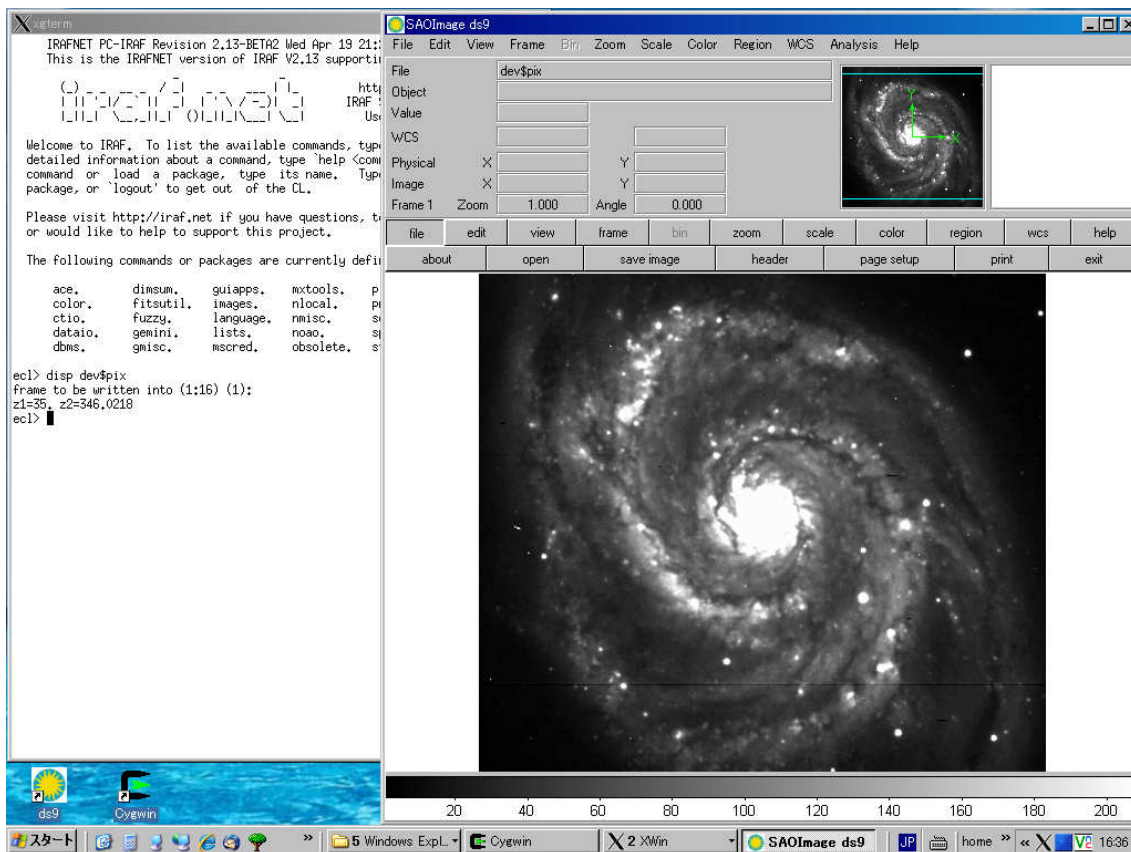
xgterm

IRAFNET PC-IRAF Revision 2.13-BETA2 Wed Apr 19 21:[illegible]
This is the IRAFNET version of IRAF V2.13 supportin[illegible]

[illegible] htt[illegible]
IRAF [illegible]
Us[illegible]

Welcome to IRAF. To list the available commands, typ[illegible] detailed information about a command, type `help <com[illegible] command or load a package, type its name. Typ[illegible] package, or `logout' to get out of the CL.

Please visit http://iraf.net if you have questions, t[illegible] or would like to help to support this project.

The following commands or packages are currently defi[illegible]

ace. dimsum. guiapps. mxtools. p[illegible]
color. fitsutil. images. nlocal. p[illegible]
ctio. fuzzy. language. nmisc. s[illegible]
dataio. gemini. lists. noao. s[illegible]
dbms. gmisc. mscred. obsolete. s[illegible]

ecl> disp dev$pix
frame to be written into (1:16) (1):
z1=35, z2=346.0218
ecl>

SAOImage ds9
File Edit View Frame Bin Zoom Scale Color Region WCS Analysis Help

File dev$pix
Object
Value
WCS
Physical X Y
Image X Y
Frame 1 Zoom 1.000 Angle 0.000

Y
X

| file | edit | view | frame | bin | zoom | scale | color | region | wcs | help |
|---|---|---|---|---|---|---|---|---|---|---|

| about | open | save image | header | page setup | print | exit |
|---|---|---|---|---|---|---|

20 40 60 80 100 120 140 160 180 200

ds9
Cygwin

スタート
5 Windows Expl... Cygwin 2 XWin SAOImage ds9 JP home 16:36